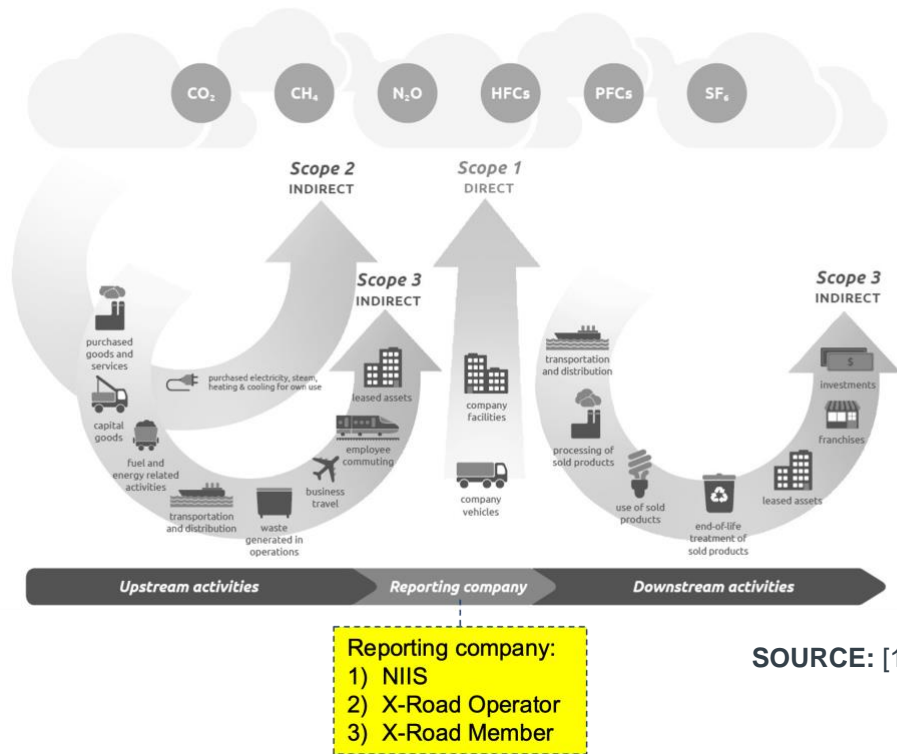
$CO_2$ $CH_4$ $N_2O$ HFCs PFCs $SF_6$

Scope 2
INDIRECT

Scope 1
DIRECT

Scope 3
INDIRECT

Scope 3
INDIRECT

purchased goods and services

purchased electricity, steam, heating & cooling for own use

capital goods

fuel and energy related activities

transportation and distribution

waste generated in operations

business travel

employee commuting

leased assets

company facilities

company vehicles

transportation and distribution

processing of sold products

use of sold products

end-of-life treatment of sold products

leased assets

franchises

investments

$

Upstream activities
Reporting company
Downstream activities

Reporting company:
1) NIIS
2) X-Road Operator
3) X-Road Member

SOURCE: [1